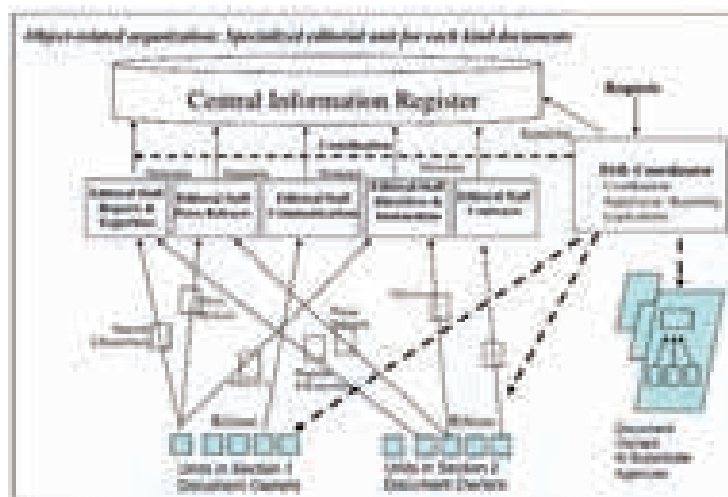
Object-related organization: Specialized editorial unit for each kind documents

Central Information Register

Requests

Coordination

Role Coordinator

Editorial Staff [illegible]

Editorial Staff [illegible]

Editorial Staff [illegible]

Editorial Staff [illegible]

Editorial Staff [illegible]

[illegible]

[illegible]

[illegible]

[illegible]

Editors

Editors

Units in Section 1 Document Owners

Units in Section 2 Document Owners

Document Owners & Subordinate Agencies